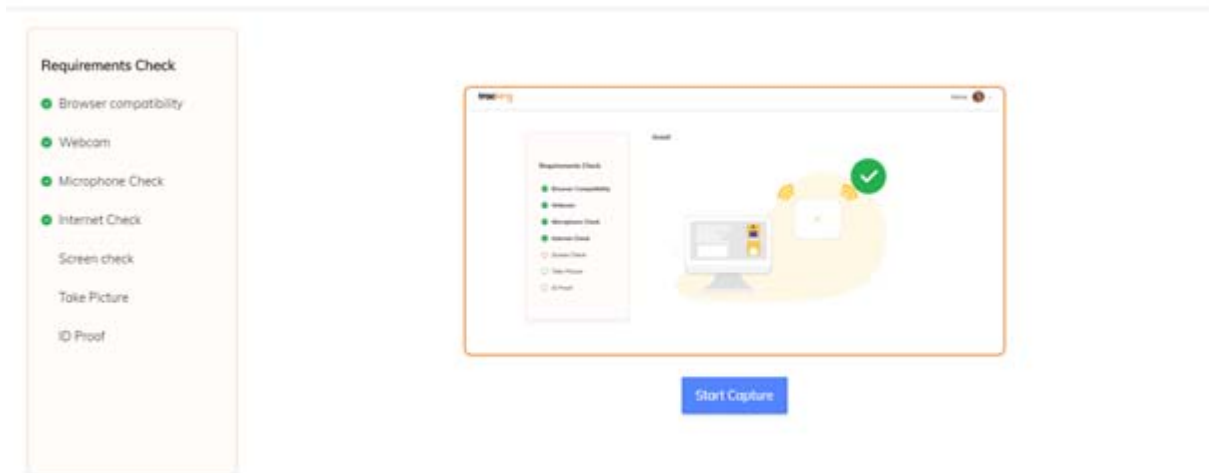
Requirements Check

Browser compatibility

Webcam

Microphone Check

Internet Check

Screen check

Take Picture

ID Proof

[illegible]

Requirements Check

Browser Compatibility

Webcam

Microphone Check

Internet Check

Screen Check

Take Picture

ID Proof

Start Capture